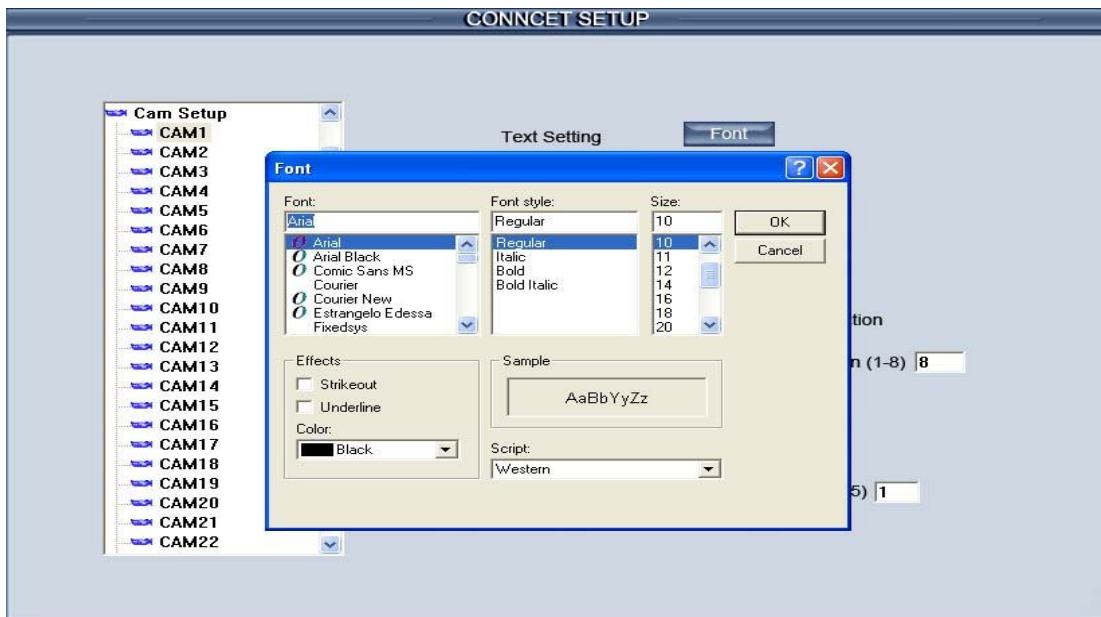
CONNCET SETUP

Cam Setup
CAM1
CAM2
CAM3
CAM4
CAM5
CAM6
CAM7
CAM8
CAM9
CAM10
CAM11
CAM12
CAM13
CAM14
CAM15
CAM16
CAM17
CAM18
CAM19
CAM20
CAM21
CAM22

Text Setting
Font

Font
?

Font:
Arial
Arial
Arial Black
Comic Sans MS
Courier
Courier New
Estrangelo Edessa
Fixedsys

Font style:
Regular
Regular
Italic
Bold
Bold Italic

Size:
10
10
11
12
14
16
18
20

OK
Cancel

Effects
Strikeout
Underline
Color:
Black

Sample
AaBbYyZz

Script:
Western

tion
n (1-8) 8
5) 1